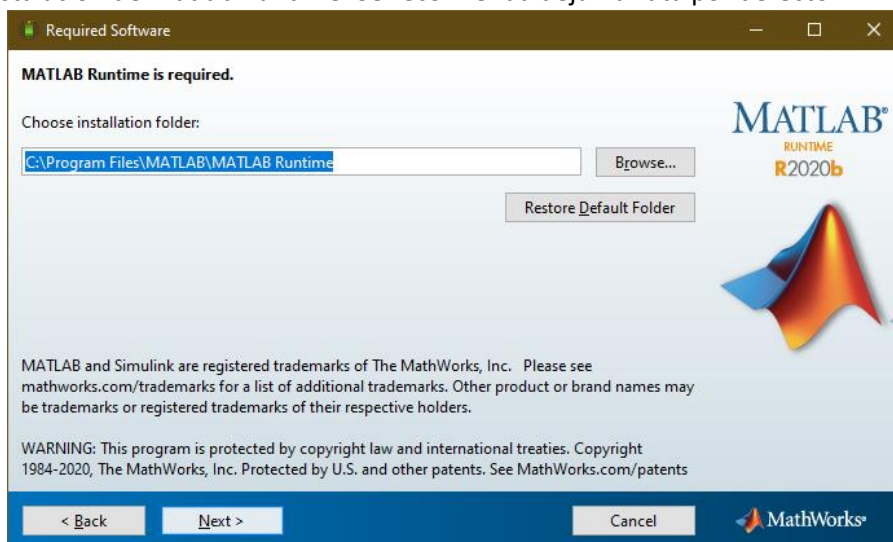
Required Software

MATLAB Runtime is required.

Choose installation folder:

C:\Program Files\MATLAB\MATLAB Runtime

Browse...

Restore Default Folder

MATLAB®
RUNTIME
R2020b

MATLAB and Simulink are registered trademarks of The MathWorks, Inc. Please see mathworks.com/trademarks for a list of additional trademarks. Other product or brand names may be trademarks or registered trademarks of their respective holders.

WARNING: This program is protected by copyright law and international treaties. Copyright 1984-2020, The MathWorks, Inc. Protected by U.S. and other patents. See MathWorks.com/patents

< Back

Next >

Cancel

MathWorks®